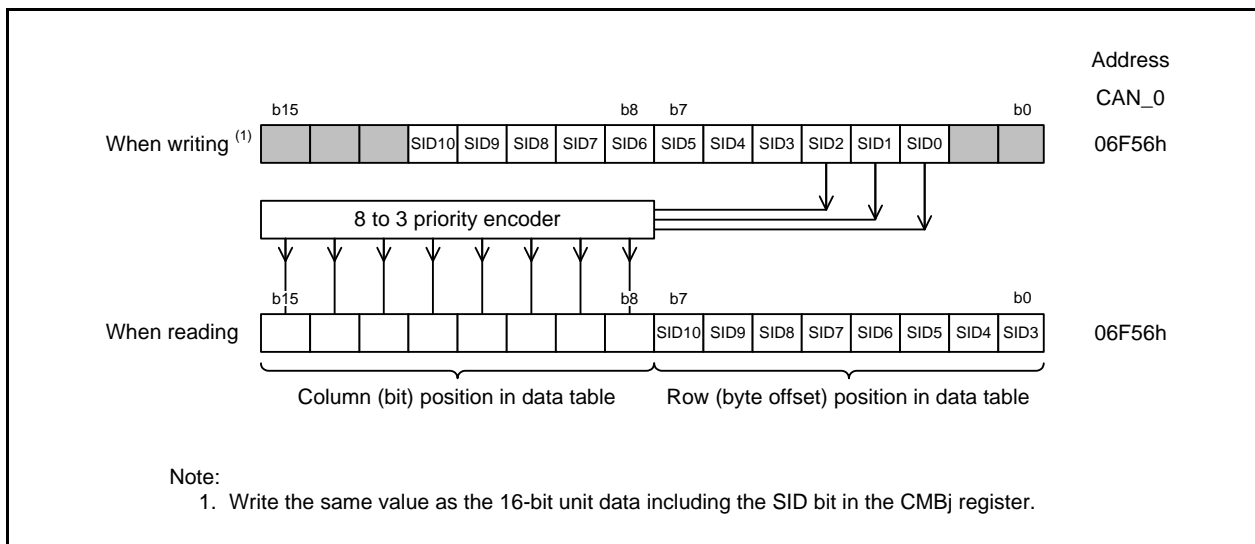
Address

CAN_0

b15 b8 b7 b0

When writing $^{(1)}$

| | | | SID10 | SID9 | SID8 | SID7 | SID6 | SID5 | SID4 | SID3 | SID2 | SID1 | SID0 | | |
|---|---|---|---|---|---|---|---|---|---|---|---|---|---|---|---|

06F56h

8 to 3 priority encoder

b15 b8 b7 b0

When reading

| | | | | | | | | SID10 | SID9 | SID8 | SID7 | SID6 | SID5 | SID4 | SID3 |
|---|---|---|---|---|---|---|---|---|---|---|---|---|---|---|---|

06F56h

Column (bit) position in data table

Row (byte offset) position in data table

Note:
1. Write the same value as the 16-bit unit data including the SID bit in the CMBj register.